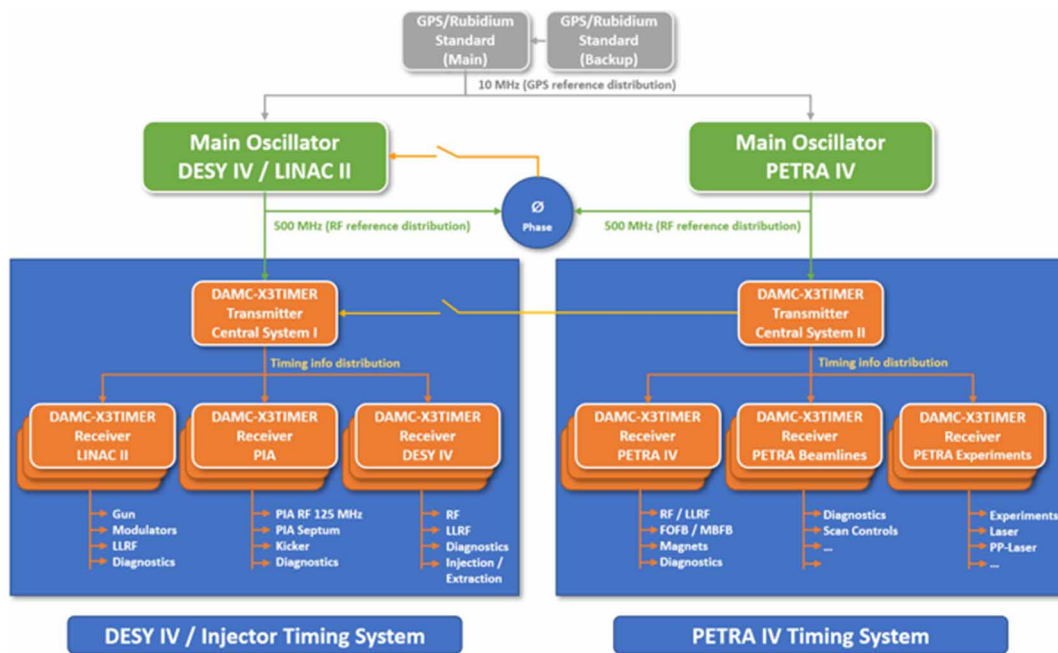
GPS/Rubidium Standard (Main)

GPS/Rubidium Standard (Backup)

10 MHz (GPS reference distribution)

Main Oscillator DESY IV / LINAC II

Main Oscillator PETRA IV

Ø Phase

500 MHz (RF reference distribution)

500 MHz (RF reference distribution)

DAMC-X3TIMER Transmitter Central System I

DAMC-X3TIMER Transmitter Central System II

Timing info distribution

Timing info distribution

DAMC-X3TIMER Receiver LINAC II

DAMC-X3TIMER Receiver PIA

DAMC-X3TIMER Receiver DESY IV

DAMC-X3TIMER Receiver PETRA IV

DAMC-X3TIMER Receiver PETRA Beamlines

DAMC-X3TIMER Receiver PETRA Experiments

Gun
Modulators
LLRF
Diagnostics

PIA RF 125 MHz
PIA Septum
Kicker
Diagnostics

RF
LLRF
Diagnostics
Injection / Extraction

RF / LLRF
FOFB / MBFB
Magnets
Diagnostics

Diagnostics
Scan Controls
...

Experiments
Laser
PP-Laser
...

DESY IV / Injector Timing System

PETRA IV Timing System